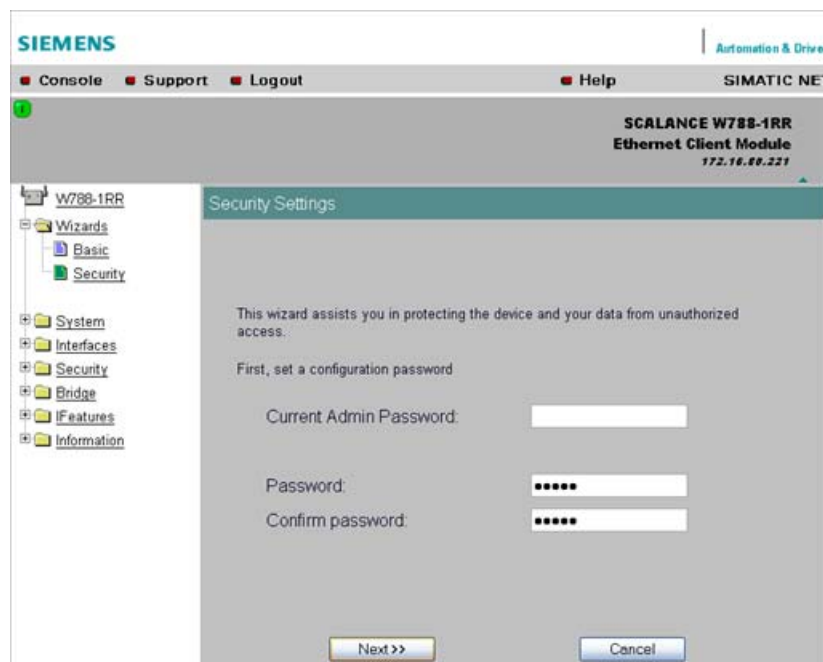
SIEMENS

Automation & Drive

Console Support Logout Help SIMATIC NE

SCALANCE W788-1RR
Ethernet Client Module
172.16.88.221

W788-1RR
Wizards
Basic
Security

System
Interfaces
Security
Bridge
IFeatures
Information

Security Settings

This wizard assists you in protecting the device and your data from unauthorized access.

First, set a configuration password

Current Admin Password:

Password: •••••
Confirm password: •••••

Next>> Cancel